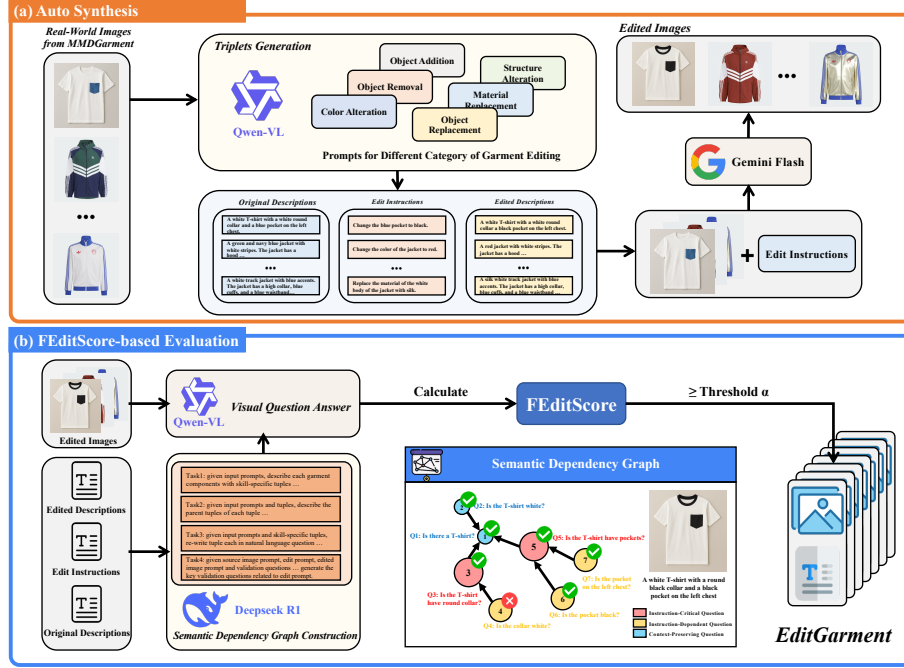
(a) Auto Synthesis

Real-World Images from MMDGarment

•••

Triplets Generation

Qwen-VL

Object Addition

Object Removal

Structure Alteration

Color Alteration

Material Replacement

Object Replacement

Prompts for Different Category of Garment Editing

Original Descriptions

A white T-shirt with a white round collar and a blue pocket on the left chest.

A green and navy blue jacket with white stripes. The jacket has a hood ...

•••

A white track jacket with blue accents. The jacket has a high collar, blue cuffs, and a blue waistband ...

Edit Instructions

Change the blue pocket to black.

Change the color of the jacket to red.

•••

Replace the material of the white body of the jacket with silk.

Edited Descriptions

A white T-shirt with a white round collar a black pocket on the left chest.

A red jacket with white stripes. The jacket has a hood ...

•••

A silk white track jacket with blue accents. The jacket has a high collar, blue cuffs, and a blue waistband ...

Edited Images

•••

Gemini Flash

+ Edit Instructions

(b) FEditScore-based Evaluation

Edited Images

Qwen-VL

Visual Question Answer

Calculate

FEditScore

≥ Threshold α

Edited Descriptions

Edit Instructions

Original Descriptions

Task1: given input prompts, describe each garment components with skill-specific tuples ...

Task2: given input prompts and tuples, describe the parent tuples of each tuple ...

Task3: given input prompts and skill-specific tuples, re-write tuple each in natural language question ...

Task4: given source image prompt, edit prompt, edited image prompt and validation questions ... generate the key validation questions related to edit prompt.

Deepseek R1

Semantic Dependency Graph Construction

Semantic Dependency Graph

Q2: Is the T-shirt white?

Q1: Is there a T-shirt?

Q5: Is the T-shirt have pockets?

Q7: Is the pocket on the left chest?

Q3: Is the T-shirt have round collar?

Q6: Is the pocket black?

Q4: Is the collar white?

A white T-shirt with a round black collar and a black pocket on the left chest

Instruction-Critical Question

Instruction-Dependent Question

Context-Preserving Question

EditGarment